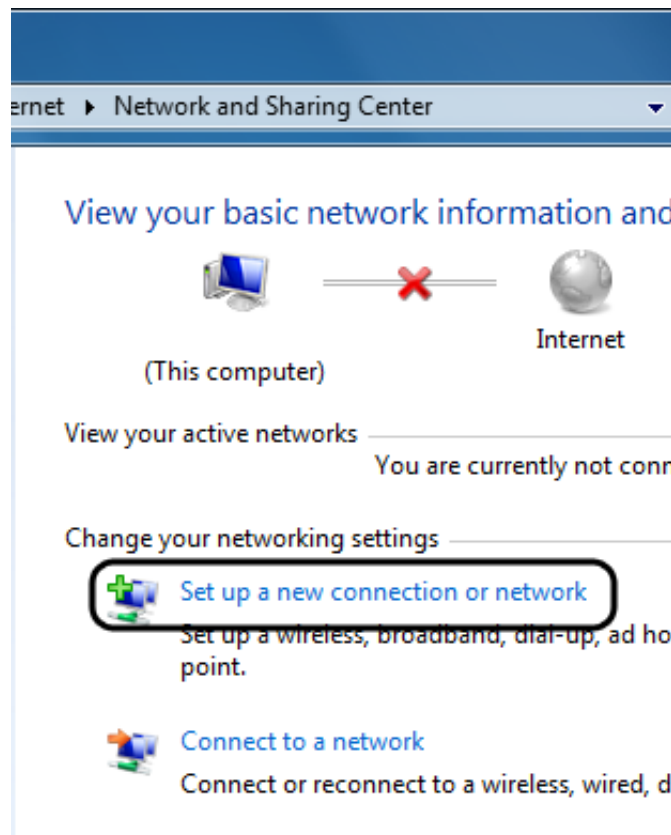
ernet ▸ Network and Sharing Center

View your basic network information and

Internet

(This computer)

View your active networks

You are currently not conn

Change your networking settings

Set up a new connection or network

Set up a wireless, broadband, dial-up, ad ho point.

Connect to a network

Connect or reconnect to a wireless, wired, d